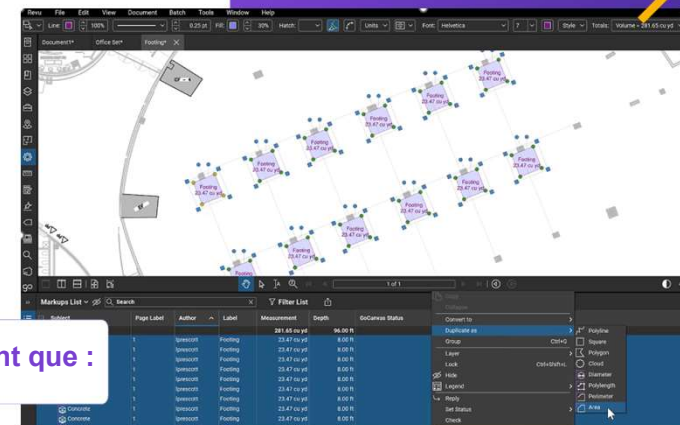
Revu File Edit View Document Batch Tools Window Help

Line 100% 0.25 pt Fill 30% Hatch Units Font: Helvetica 7 Style Totals: Volume = 281.65 cu yd

Document* Office Set* Footing* ×

Footing 23.47 cu yd
Footing 23.47 cu yd
Footing 23.47 cu yd
Footing 23.47 cu yd
Footing 23.47 cu yd
Footing 23.47 cu yd
Footing 23.47 cu yd
Footing 23.47 cu yd
Footing 23.47 cu yd
Footing 23.47 cu yd
Footing 23.47 cu yd
Footing 23.47 cu yd

1 of 1

Markups List Search Filter List

| Subject | Page Label | Author | Label | Measurement | Depth | GoCanvas Status |
|---|---|---|---|---|---|---|
| | | | | 281.65 cu yd | 96.00 ft | |
| | 1 | lprescott | Footing | 23.47 cu yd | 8.00 ft | |
| | 1 | lprescott | Footing | 23.47 cu yd | 8.00 ft | |
| | 1 | lprescott | Footing | 23.47 cu yd | 8.00 ft | |
| | 1 | lprescott | Footing | 23.47 cu yd | 8.00 ft | |
| | 1 | lprescott | Footing | 23.47 cu yd | 8.00 ft | |
| | 1 | lprescott | Footing | 23.47 cu yd | 8.00 ft | |
| | 1 | lprescott | Footing | 23.47 cu yd | 8.00 ft | |
| | 1 | lprescott | Footing | 23.47 cu yd | 8.00 ft | |
| Concrete | 1 | lprescott | Footing | 23.47 cu yd | 8.00 ft | |
| Concrete | 1 | lprescott | Footing | 23.47 cu yd | 8.00 ft | |

Collapse
Convert to
Duplicate as
Group Ctrl+G
Layer
Lock Ctrl+Shift+L
Hide
Legend
Reply
Set Status
Check

Polyline
Square
Polygon
Cloud
Diameter
Polylength
Perimeter
Area

nt que :